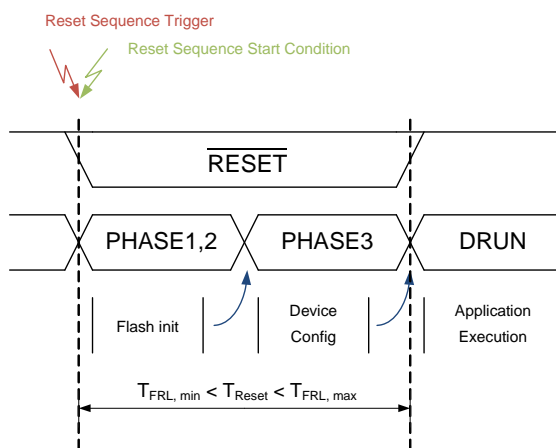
Reset Sequence Trigger

Reset Sequence Start Condition

$\overline{\text{RESET}}$

PHASE1,2

PHASE3

DRUN

Flash init

Device Config

Application Execution

$T_{FRL,\ min} < T_{Reset} < T_{FRL,\ max}$